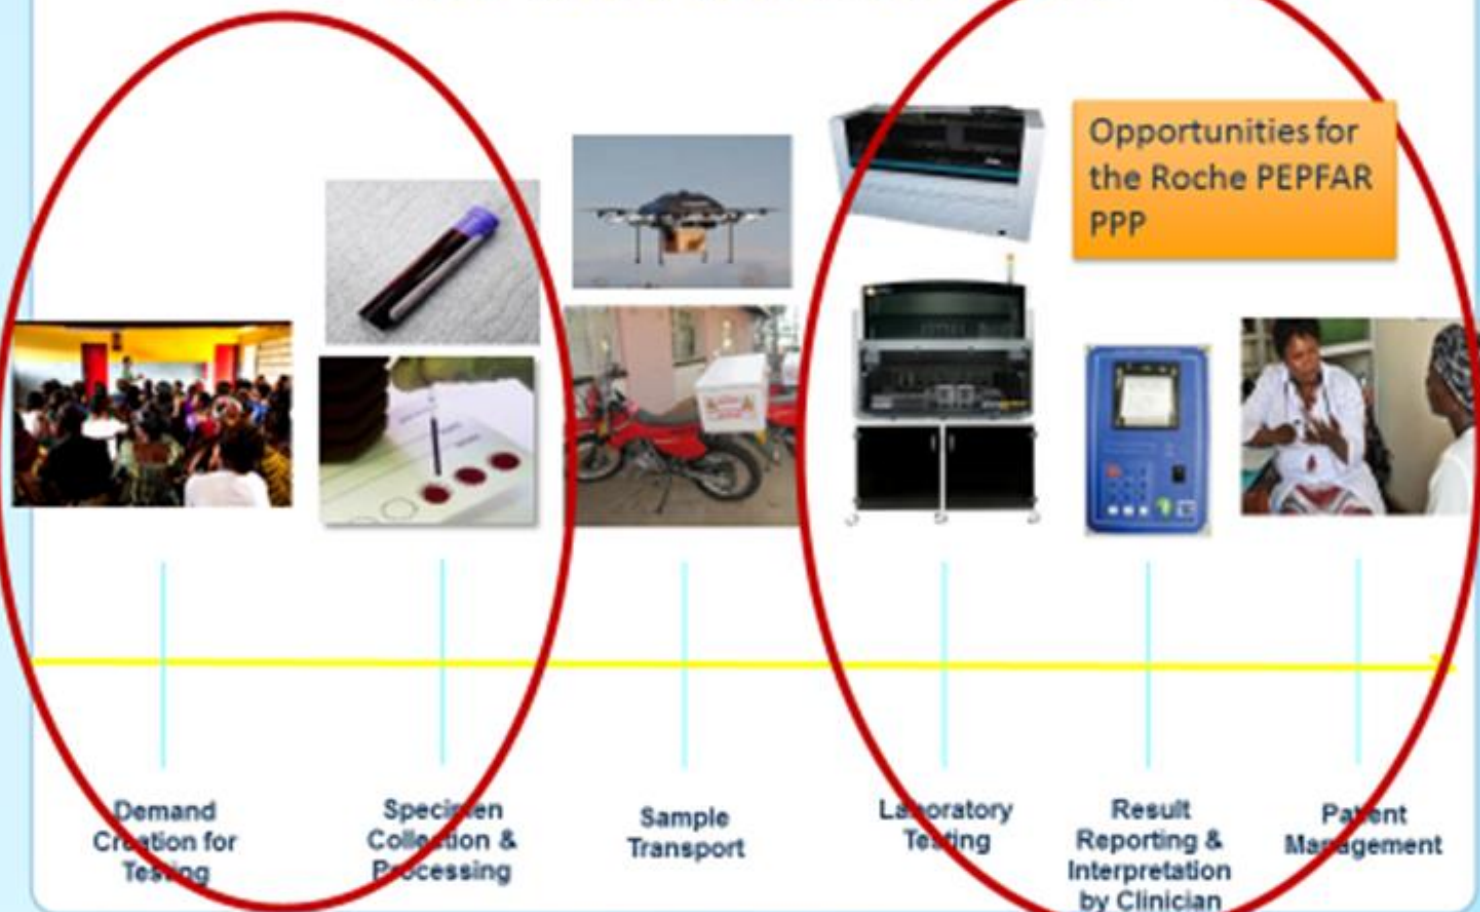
Opportunities for the Roche PEPFAR PPP

Demand Creation for Testing

Specimen Collection & Processing

Sample Transport

Laboratory Testing

Result Reporting & Interpretation by Clinician

Patient Management